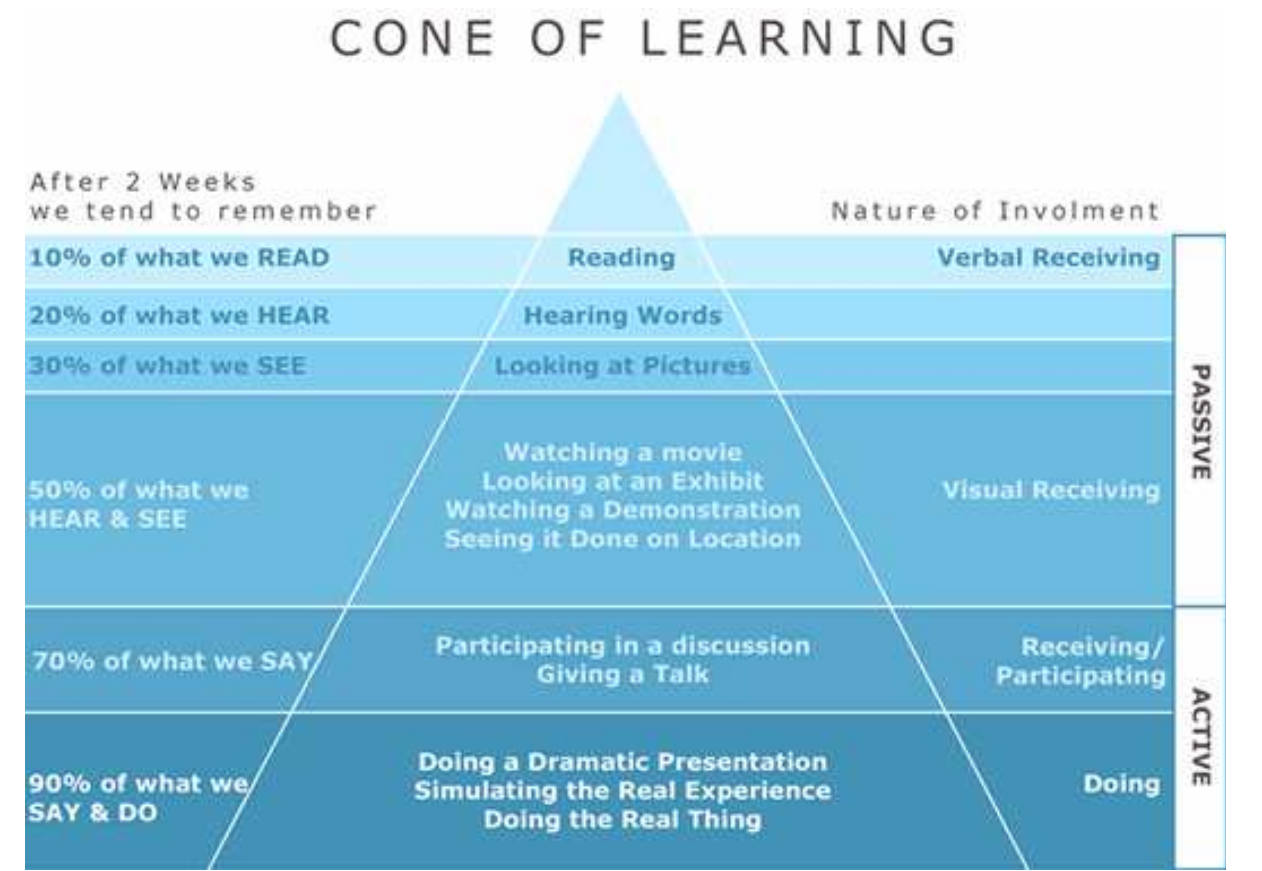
CONE OF LEARNING

After 2 Weeks
we tend to remember

Nature of Involment

10% of what we READ | Reading | Verbal Receiving

20% of what we HEAR | Hearing Words

30% of what we SEE | Looking at Pictures

50% of what we HEAR & SEE | Watching a movie
Looking at an Exhibit
Watching a Demonstration
Seeing it Done on Location | Visual Receiving

PASSIVE

70% of what we SAY | Participating in a discussion
Giving a Talk | Receiving/ Participating

90% of what we SAY & DO | Doing a Dramatic Presentation
Simulating the Real Experience
Doing the Real Thing | Doing

ACTIVE